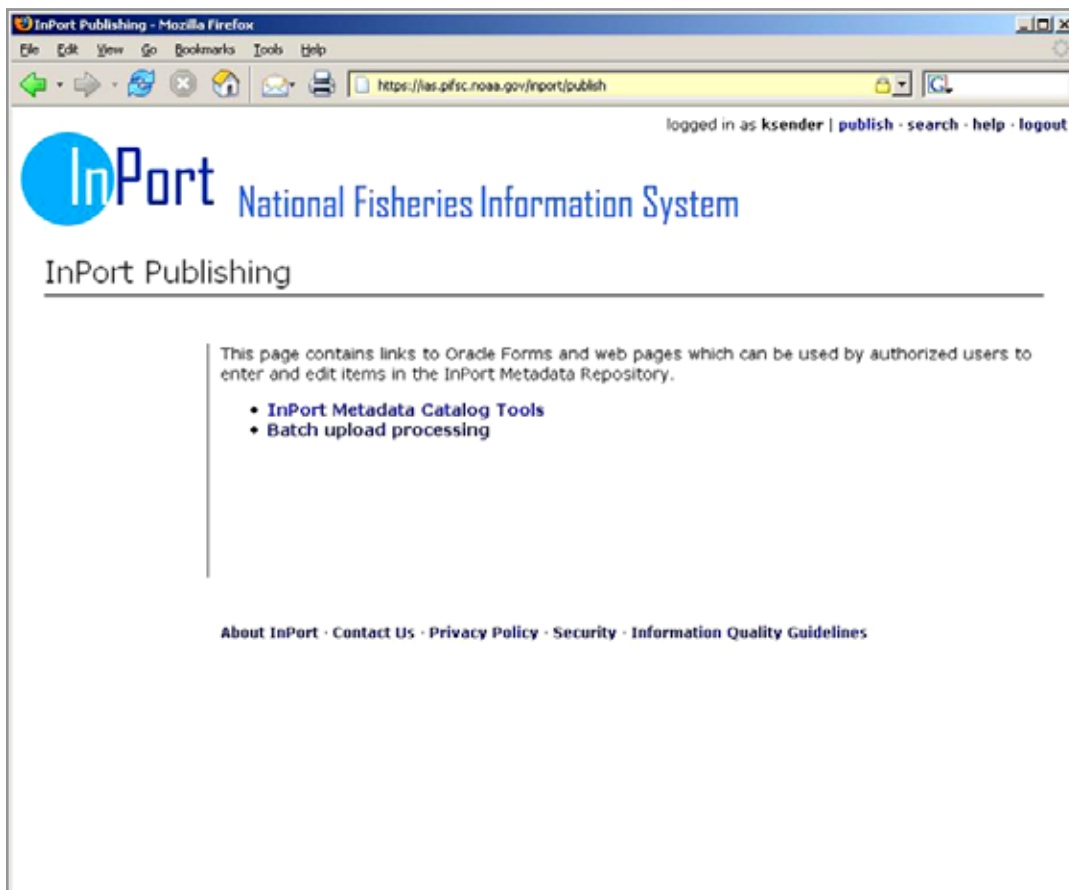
InPort Publishing - Mozilla Firefox

File Edit View Go Bookmarks Tools Help

https://ias.pifsc.noaa.gov/inport/publish

logged in as ksender | publish · search · help · logout

InPort National Fisheries Information System

InPort Publishing

This page contains links to Oracle Forms and web pages which can be used by authorized users to enter and edit items in the InPort Metadata Repository.

• InPort Metadata Catalog Tools
• Batch upload processing

About InPort · Contact Us · Privacy Policy · Security · Information Quality Guidelines